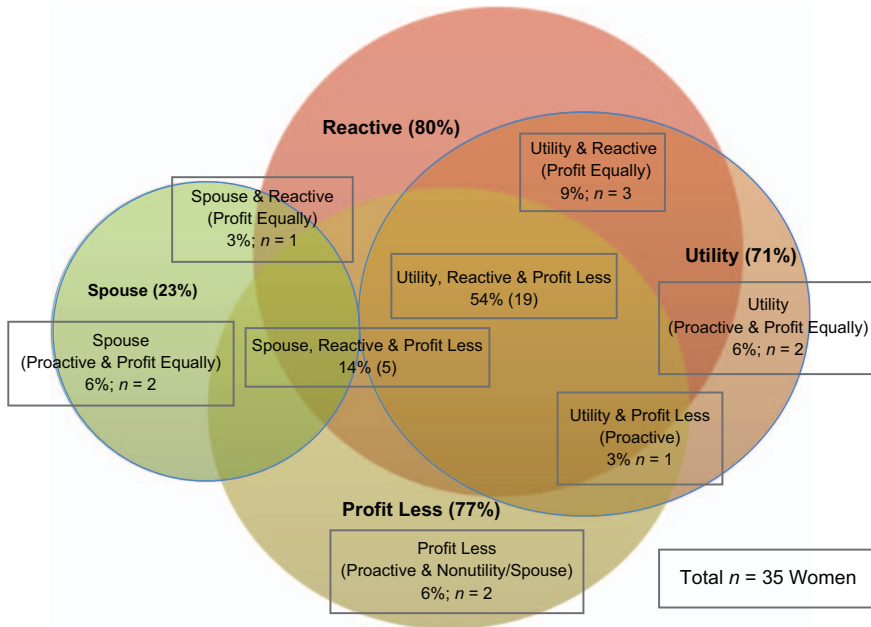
Reactive (80%)

Utility & Reactive (Profit Equally) 9%; $n$ = 3

Spouse & Reactive (Profit Equally) 3%; $n$ = 1

Utility (71%)

Spouse (23%)

Utility, Reactive & Profit Less 54% (19)

Utility (Proactive & Profit Equally) 6%; $n$ = 2

Spouse (Proactive & Profit Equally) 6%; $n$ = 2

Spouse, Reactive & Profit Less 14% (5)

Utility & Profit Less (Proactive) 3% $n$ = 1

Profit Less (77%)

Profit Less (Proactive & Nonutility/Spouse) 6%; $n$ = 2

Total $n$ = 35 Women